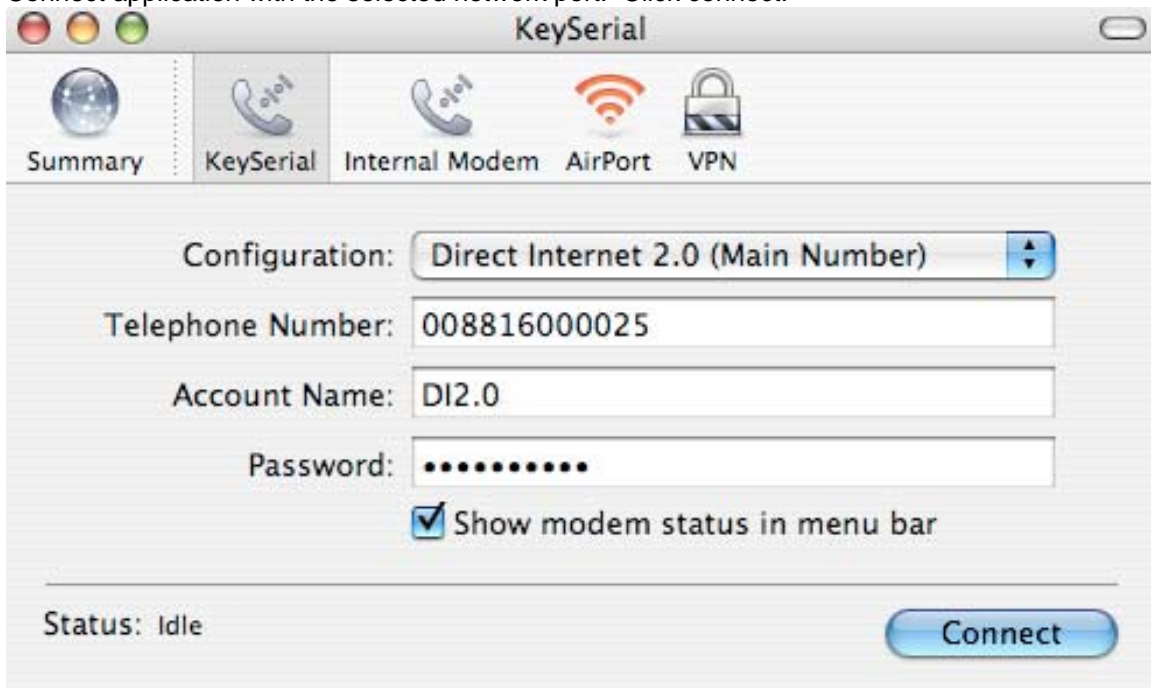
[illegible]

KeySerial

Summary KeySerial Internal Modem AirPort VPN

Configuration: Direct Internet 2.0 (Main Number)

Telephone Number: 008816000025

Account Name: DI2.0

Password: ••••••••••

Show modem status in menu bar

Status: Idle

Connect